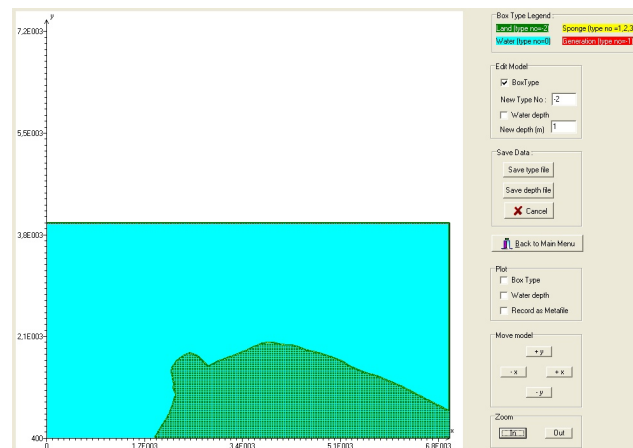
y
7,2E003
5,5E003
3,8E003
2,1E003
400
0
1,7E003
3,4E003
5,1E003
6,8E003
x

Box Type Legend
Land (type no=-2)
Sponge (type no =1,2,3
Water (type no=0)
Generation (type no=-1

Edit Model
BoxType
New Type No : -2
Water depth
New depth (m) 1

Save Data
Save type file
Save depth file
Cancel

Back to Main Menu

Plot
Box Type
Water depth
Record as Metafile

Move model
+ y
- x
+ x
- y

Zoom
In
Out